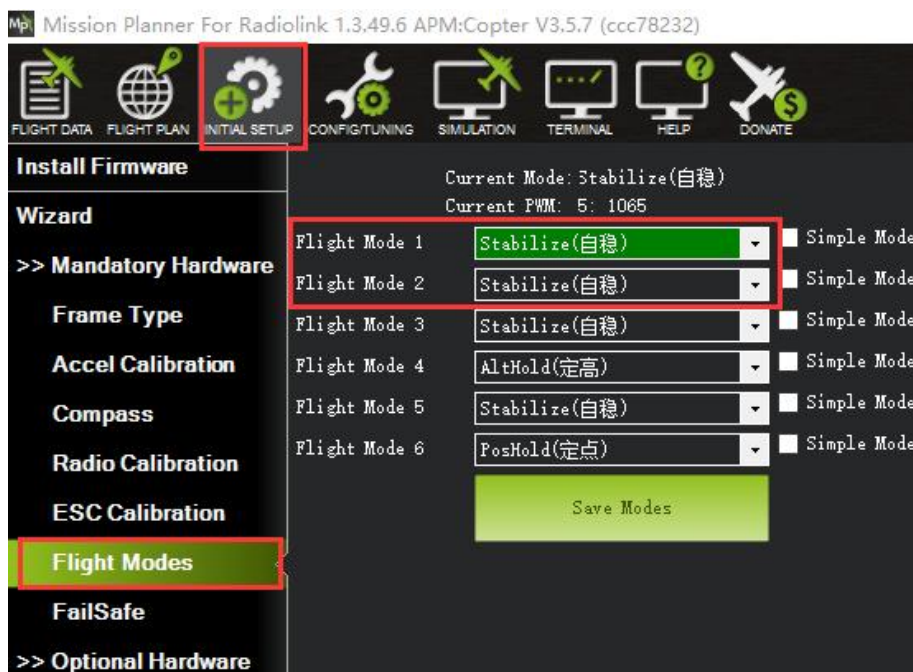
MP Mission Planner For Radiolink 1.3.49.6 APM:Copter V3.5.7 (ccc78232)

FLIGHT DATA FLIGHT PLAN INITIAL SETUP CONFIG/TUNING SIMULATION TERMINAL HELP DONATE

Install Firmware
Wizard
>> Mandatory Hardware
Frame Type
Accel Calibration
Compass
Radio Calibration
ESC Calibration
Flight Modes
FailSafe
>> Optional Hardware

Current Mode: Stabilize(自稳)
Current PWM: 5: 1065

| | | |
|---|---|---|
| Flight Mode 1 | Stabilize(自稳) | Simple Mode |
| Flight Mode 2 | Stabilize(自稳) | Simple Mode |
| Flight Mode 3 | Stabilize(自稳) | Simple Mode |
| Flight Mode 4 | AltHold(定高) | Simple Mode |
| Flight Mode 5 | Stabilize(自稳) | Simple Mode |
| Flight Mode 6 | PosHold(定点) | Simple Mode |

Save Modes